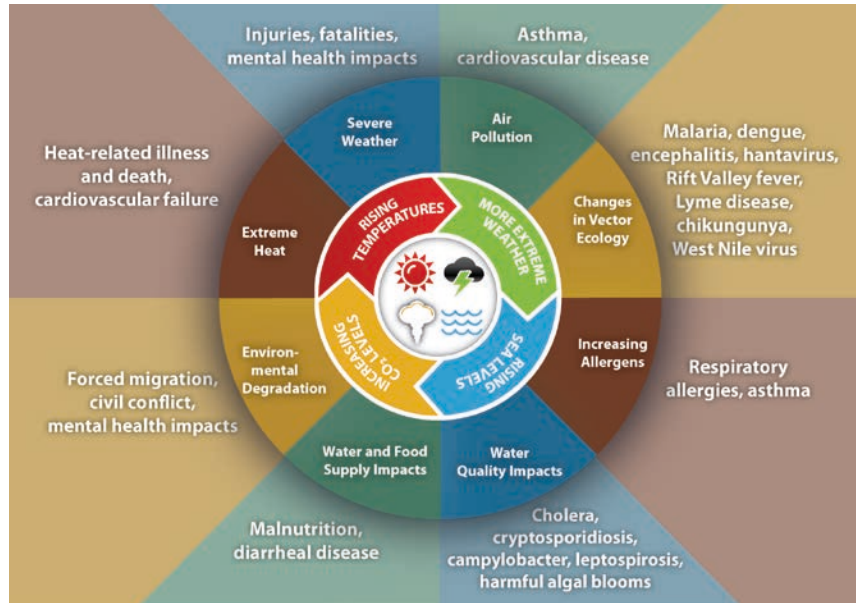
Injuries, fatalities, mental health impacts

Asthma, cardiovascular disease

Heat-related illness and death, cardiovascular failure

Malaria, dengue, encephalitis, hantavirus, Rift Valley fever, Lyme disease, chikungunya, West Nile virus

Severe Weather

Air Pollution

Extreme Heat

Changes in Vector Ecology

RISING TEMPERATURES

MORE EXTREME WEATHER

INCREASING $CO_2$ LEVELS

RISING SEA LEVELS

Environmental Degradation

Increasing Allergens

Forced migration, civil conflict, mental health impacts

Respiratory allergies, asthma

Water and Food Supply Impacts

Water Quality Impacts

Malnutrition, diarrheal disease

Cholera, cryptosporidiosis, campylobacter, leptospirosis, harmful algal blooms